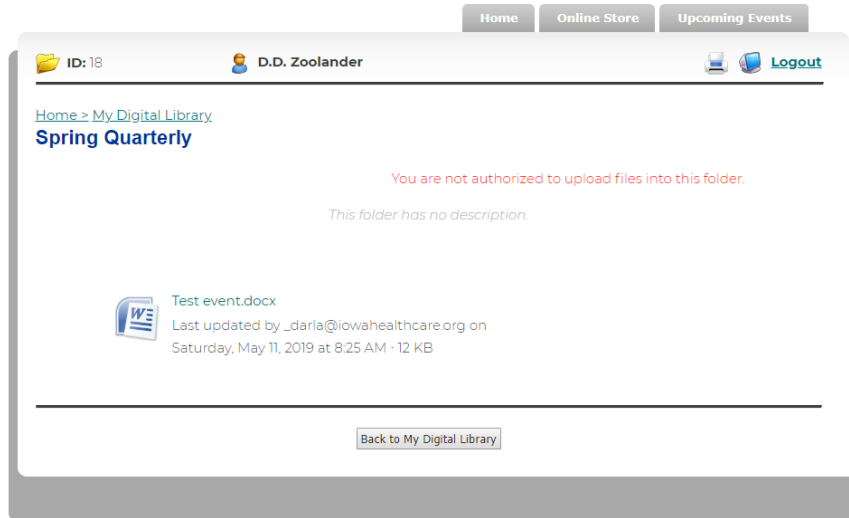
Home | Online Store | Upcoming Events

ID: 18 D.D. Zoolander Logout

Home > My Digital Library
Spring Quarterly

You are not authorized to upload files into this folder.

This folder has no description.

Test event.docx
Last updated by _darla@iowahealthcare.org on Saturday, May 11, 2019 at 8:25 AM · 12 KB

Back to My Digital Library